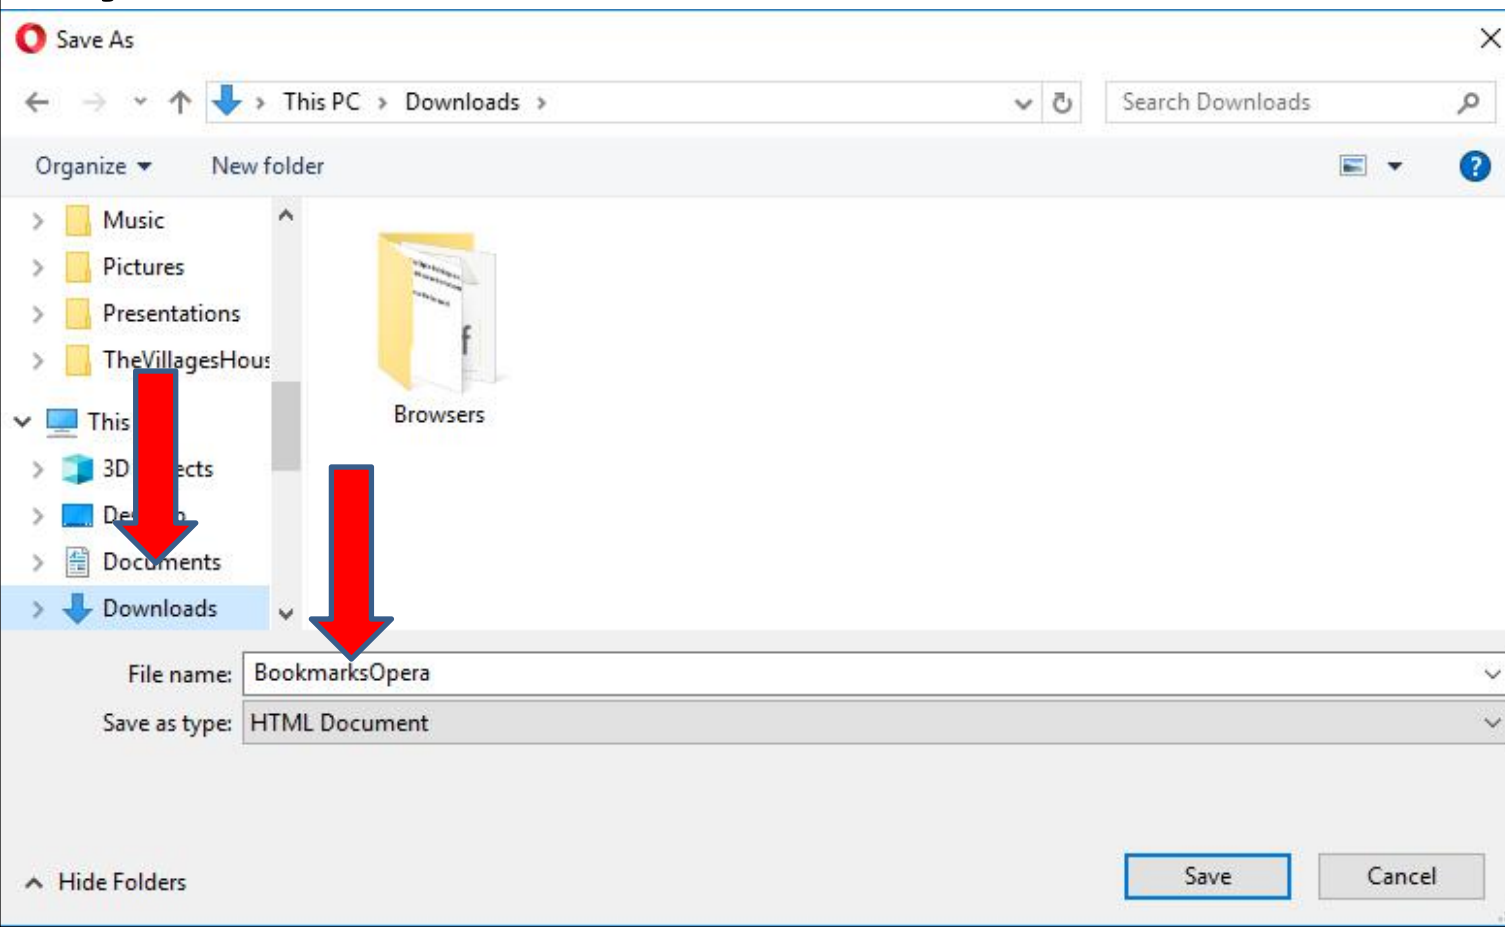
Save As

This PC › Downloads ›

Search Downloads

Organize ▾ New folder

Music
Pictures
Presentations
TheVillagesHous
This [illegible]
3D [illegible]ects
De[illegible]
Doc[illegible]ments
Downloads

Browsers

File name: BookmarksOpera
Save as type: HTML Document

Hide Folders

Save
Cancel